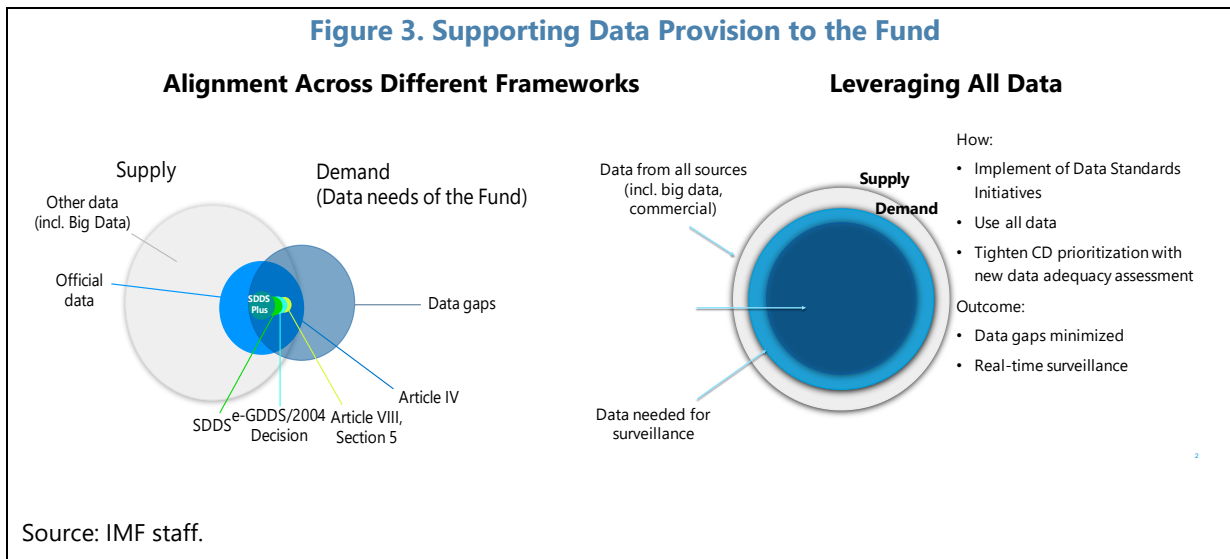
Figure 3. Supporting Data Provision to the Fund

Alignment Across Different Frameworks

Supply

Demand
(Data needs of the Fund)

Other data
(incl. Big Data)

Official data

SDDS Plus

Data gaps

Article IV

SDDS

e-GDDS/2004 Decision

Article VIII, Section 5

Leveraging All Data

Data from all sources (incl. big data, commercial)

Supply

Demand

Data needed for surveillance

How:

• Implement of Data Standards Initiatives

• Use all data

• Tighten CD prioritization with new data adequacy assessment

Outcome:

• Data gaps minimized

• Real-time surveillance

2

Source: IMF staff.